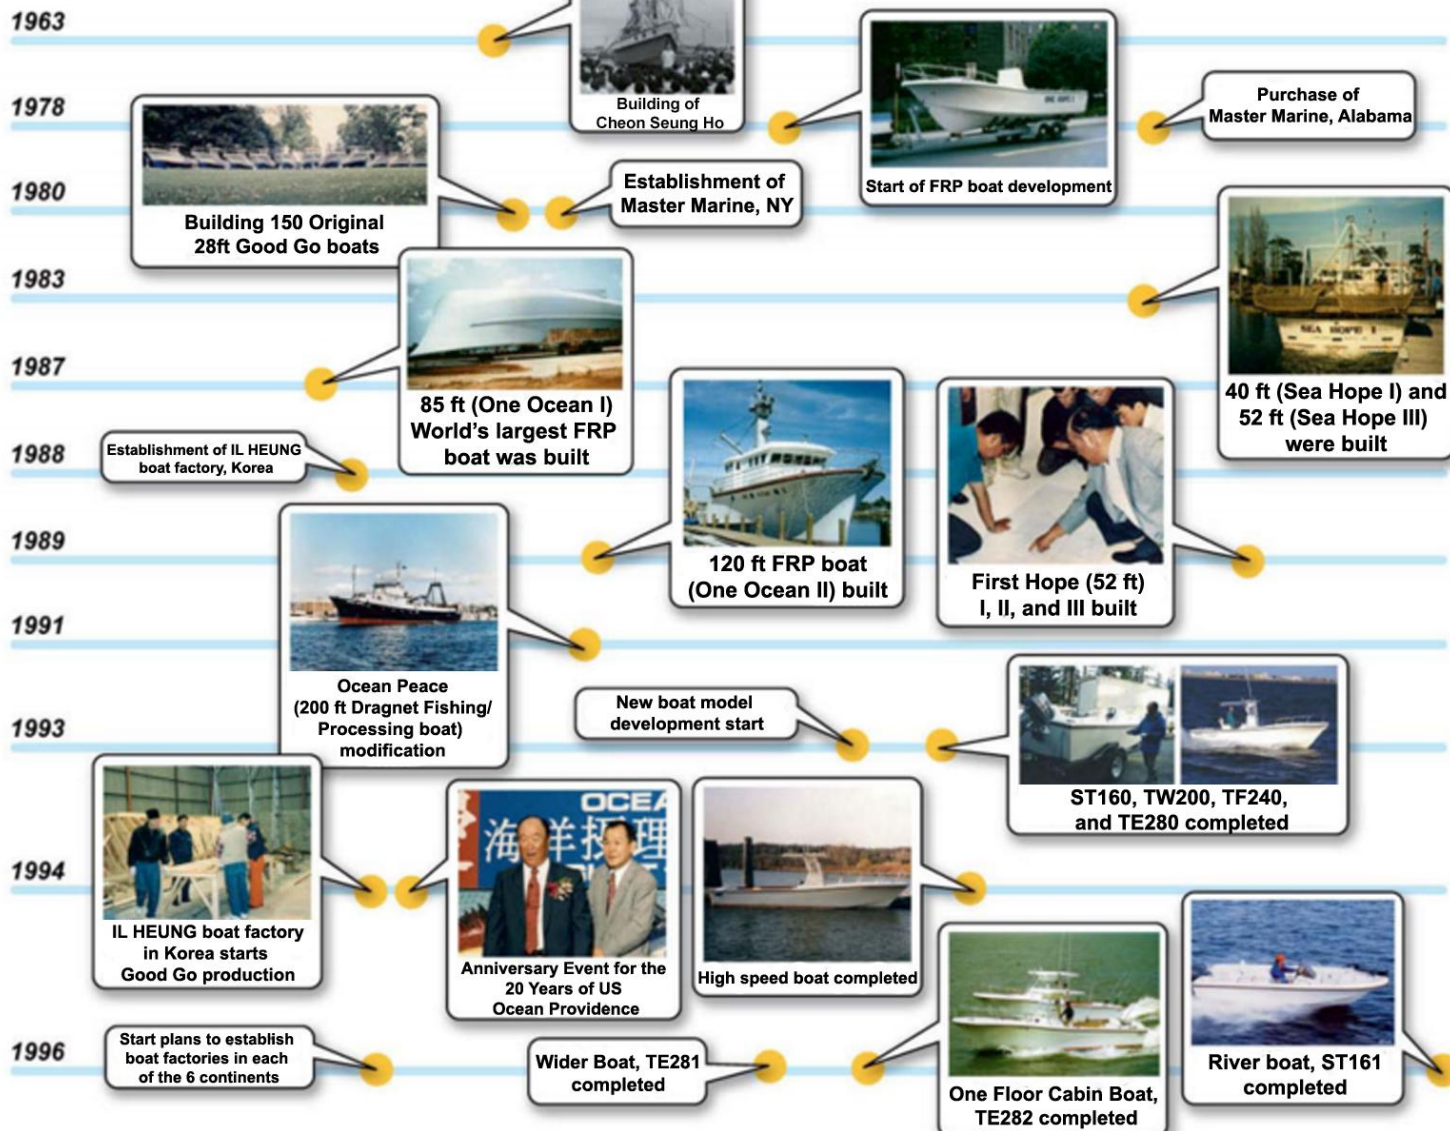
1963

Building of Cheon Seung Ho

1978

Start of FRP boat development

Purchase of Master Marine, Alabama

1980

Building 150 Original 28ft Good Go boats

Establishment of Master Marine, NY

1983

40 ft (Sea Hope I) and 52 ft (Sea Hope III) were built

1987

85 ft (One Ocean I) World's largest FRP boat was built

1988

Establishment of IL HEUNG boat factory, Korea

120 ft FRP boat (One Ocean II) built

First Hope (52 ft) I, II, and III built

1989

1991

Ocean Peace (200 ft Dragnet Fishing/ Processing boat) modification

New boat model development start

1993

ST160, TW200, TF240, and TE280 completed

1994

IL HEUNG boat factory in Korea starts Good Go production

OCEA
海洋摂理

Anniversary Event for the 20 Years of US Ocean Providence

High speed boat completed

1996

Start plans to establish boat factories in each of the 6 continents

Wider Boat, TE281 completed

One Floor Cabin Boat, TE282 completed

River boat, ST161 completed